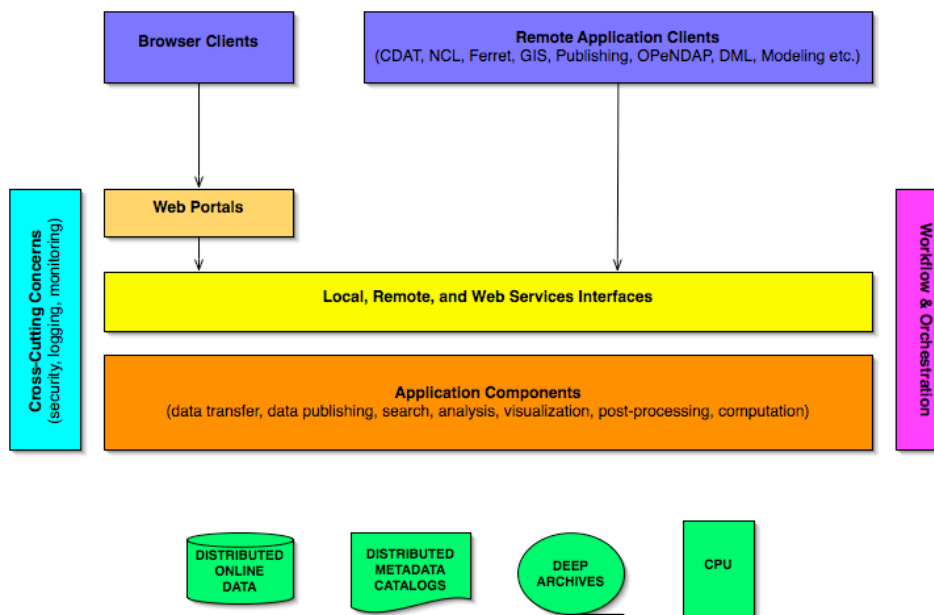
Browser Clients

Remote Application Clients
(CDAT, NCL, Ferret, GIS, Publishing, OPeNDAP, DML, Modeling etc.)

Cross-Cutting Concerns
(security, logging, monitoring)

Web Portals

Workflow & Orchestration

Local, Remote, and Web Services Interfaces

Application Components
(data transfer, data publishing, search, analysis, visualization, post-processing, computation)

DISTRIBUTED ONLINE DATA

DISTRIBUTED METADATA CATALOGS

DEEP ARCHIVES

CPU